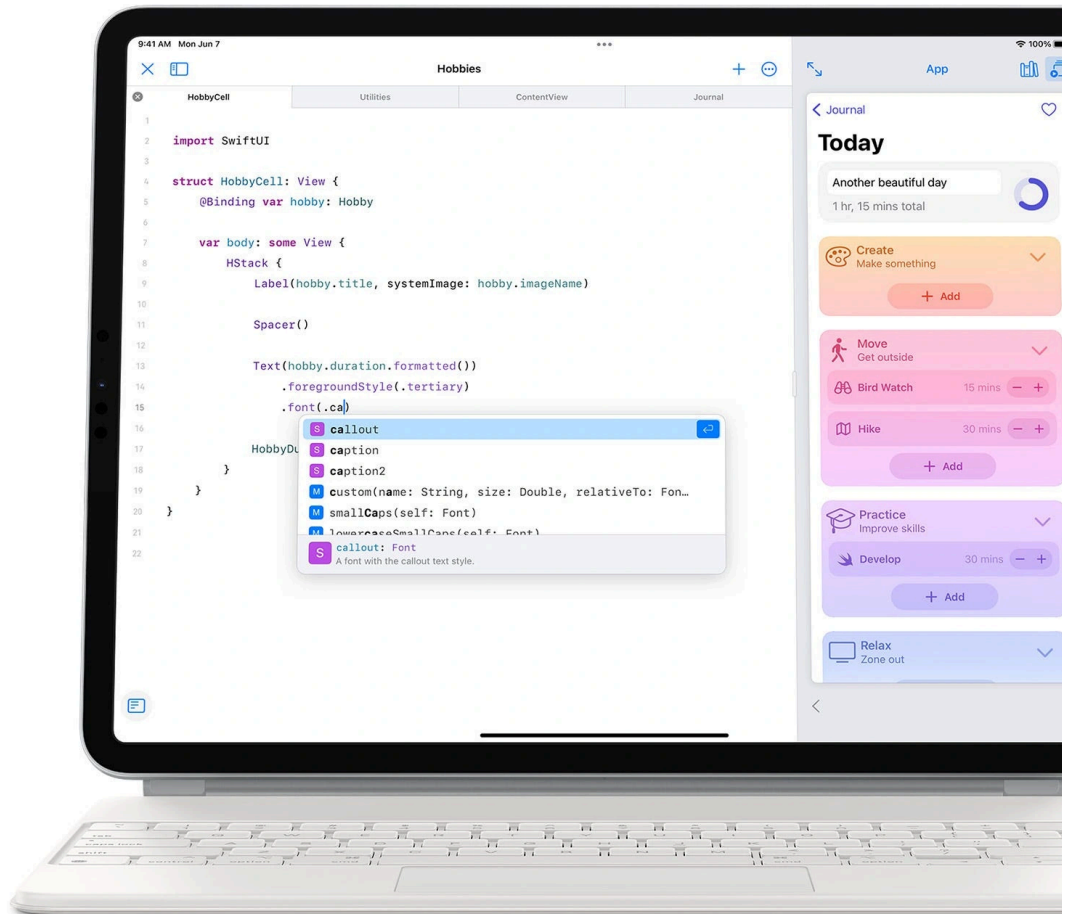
9:41 AM Mon Jun 7

100%

Hobbies

HobbyCell | Utilities | ContentView | Journal

1
2 import SwiftUI
3
4 struct HobbyCell: View {
5 @Binding var hobby: Hobby
6
7 var body: some View {
8 HStack {
9 Label(hobby.title, systemImage: hobby.imageName)
10
11 Spacer()
12
13 Text(hobby.duration.formatted())
14 .foregroundStyle(.tertiary)
15 .font(.ca)
16
17 HobbyDu
18 }
19 }
20 }
21
22

S callout
S caption
S caption2
M custom(name: String, size: Double, relativeTo: Fon…
M smallCaps(self: Font)
M lowercaseSmallCaps(self: Font)
S callout: Font
A font with the callout text style.

App

Journal

Today

Another beautiful day
1 hr, 15 mins total

Create
Make something
+ Add

Move
Get outside
Bird Watch 15 mins − +
Hike 30 mins − +
+ Add

Practice
Improve skills
Develop 30 mins − +
+ Add

Relax
Zone out